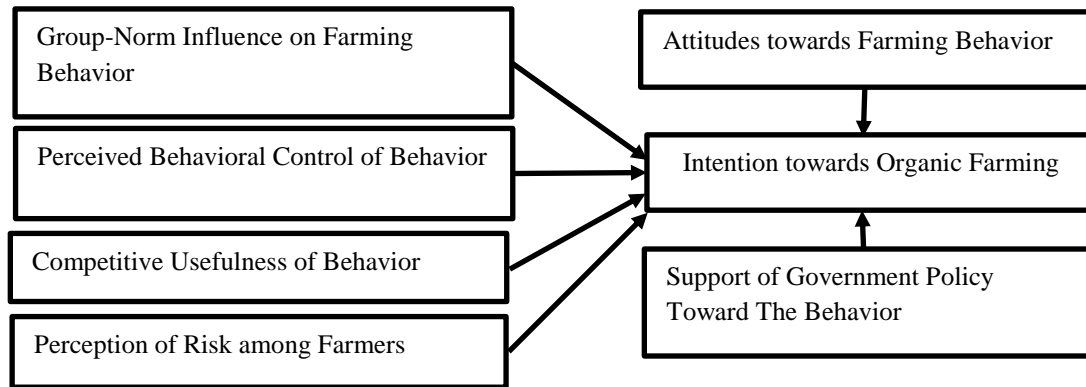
Group-Norm Influence on Farming Behavior

Perceived Behavioral Control of Behavior

Competitive Usefulness of Behavior

Perception of Risk among Farmers

Attitudes towards Farming Behavior

Intention towards Organic Farming

Support of Government Policy Toward The Behavior